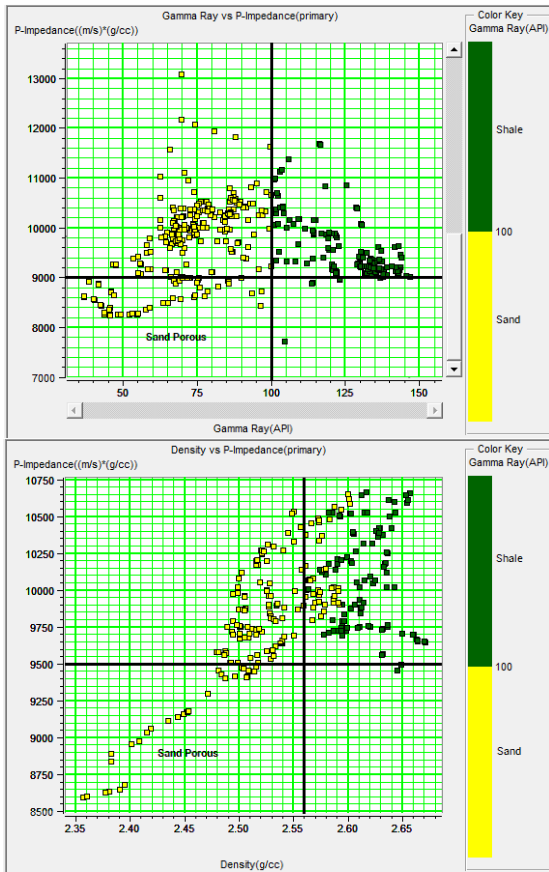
Gamma Ray vs P-Impedance(primary)

P-Impedance((m/s)*(g/cc))

13000
12000
11000
10000
9000
8000
7000

Sand Porous

50 75 100 125 150

Gamma Ray(API)

Color Key
Gamma Ray(API)

Shale

100

Sand

Density vs P-Impedance(primary)

P-Impedance((m/s)*(g/cc))

10750
10500
10250
10000
9750
9500
9250
9000
8750
8500

Sand Porous

2.35 2.40 2.45 2.50 2.55 2.60 2.65

Density(g/cc)

Color Key
Gamma Ray(API)

Shale

100

Sand